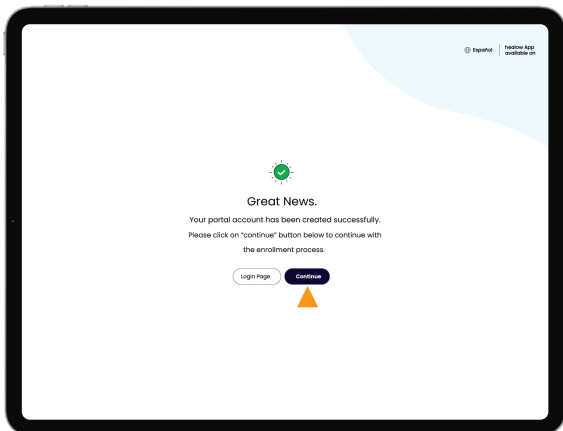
Español | healow App available on

Great News.

Your portal account has been created successfully. Please click on "continue" button below to continue with the enrollment process.

Login Page Continue